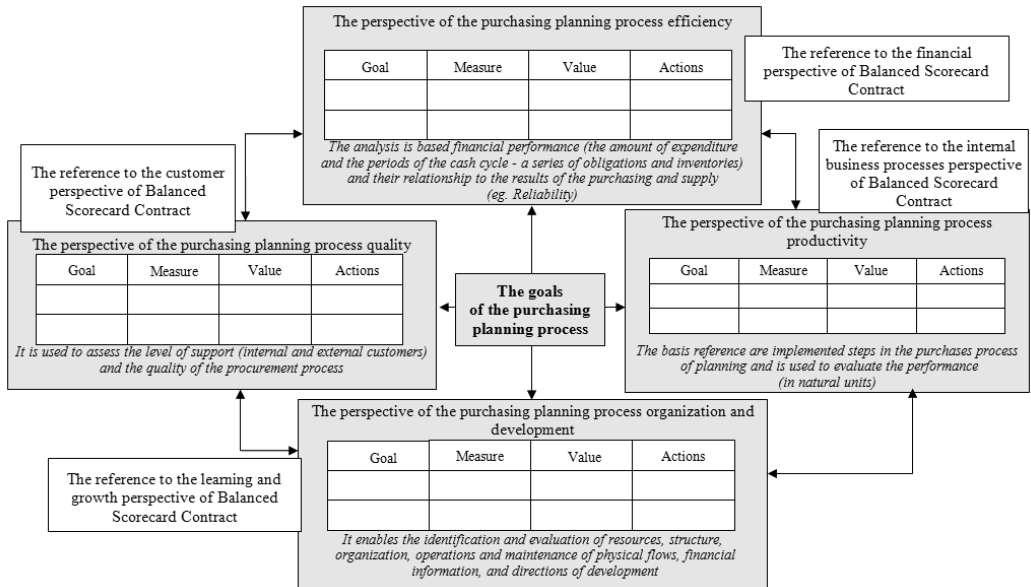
The perspective of the purchasing planning process efficiency

| Goal | Measure | Value | Actions |
|---|---|---|---|
| | | | |
| | | | |

The analysis is based financial performance (the amount of expenditure and the periods of the cash cycle - a series of obligations and inventories) and their relationship to the results of the purchasing and supply (eg. Reliability)

The reference to the financial perspective of Balanced Scorecard Contract

The reference to the internal business processes perspective of Balanced Scorecard Contract

The reference to the customer perspective of Balanced Scorecard Contract

The perspective of the purchasing planning process quality

| Goal | Measure | Value | Actions |
|---|---|---|---|
| | | | |
| | | | |

It is used to assess the level of support (internal and external customers) and the quality of the procurement process

The goals of the purchasing planning process

The perspective of the purchasing planning process productivity

| Goal | Measure | Value | Actions |
|---|---|---|---|
| | | | |
| | | | |

The basis reference are implemented steps in the purchases process of planning and is used to evaluate the performance (in natural units)

The perspective of the purchasing planning process organization and development

| Goal | Measure | Value | Actions |
|---|---|---|---|
| | | | |
| | | | |

It enables the identification and evaluation of resources, structure, organization, operations and maintenance of physical flows, financial information, and directions of development

The reference to the learning and growth perspective of Balanced Scorecard Contract